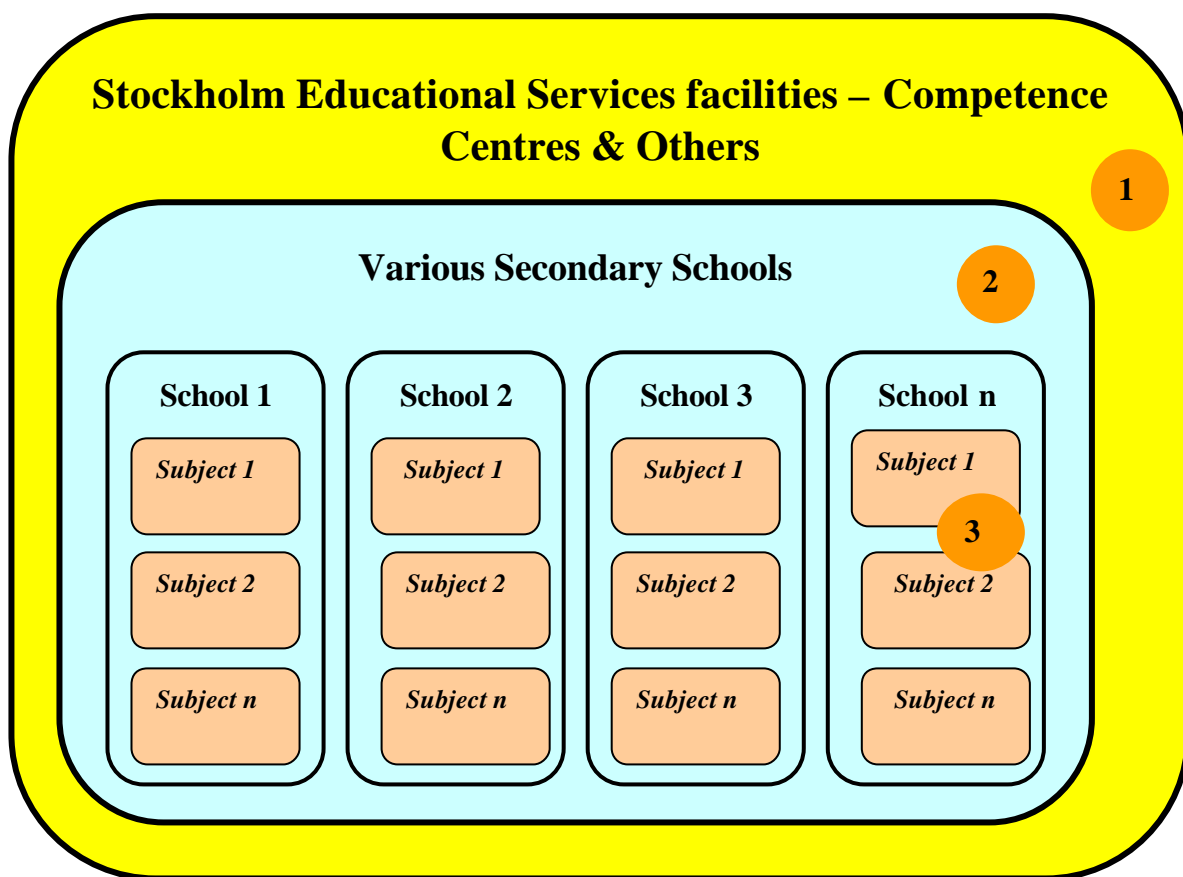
Stockholm Educational Services facilities – Competence Centres & Others

1

Various Secondary Schools

2

School 1

Subject 1

Subject 2

Subject n

School 2

Subject 1

Subject 2

Subject n

School 3

Subject 1

Subject 2

Subject n

School n

Subject 1

3

Subject 2

Subject n